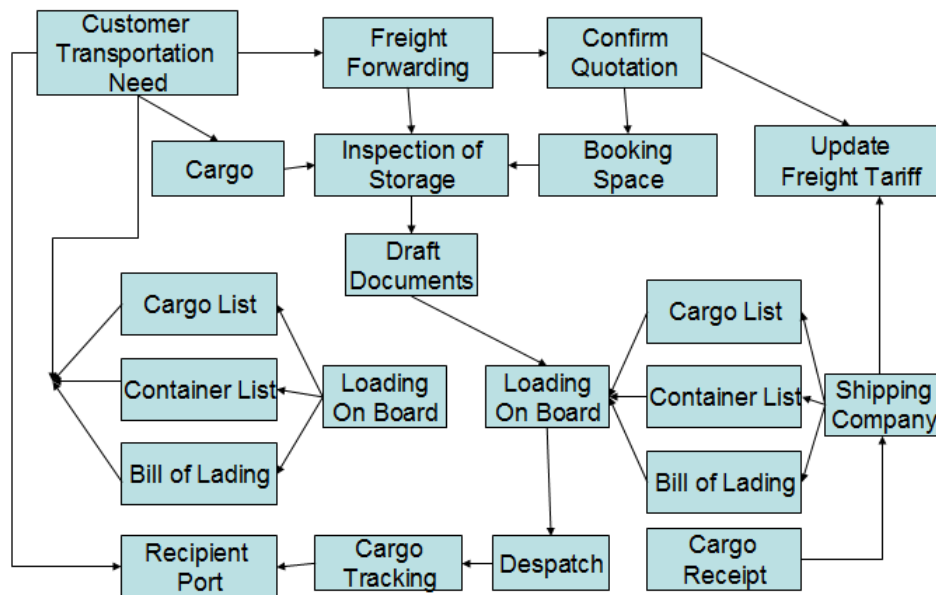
Customer Transportation Need

Freight Forwarding

Confirm Quotation

Cargo

Inspection of Storage

Booking Space

Update Freight Tariff

Draft Documents

Cargo List

Container List

Bill of Lading

Loading On Board

Loading On Board

Cargo List

Container List

Bill of Lading

Shipping Company

Recipient Port

Cargo Tracking

Despatch

Cargo Receipt